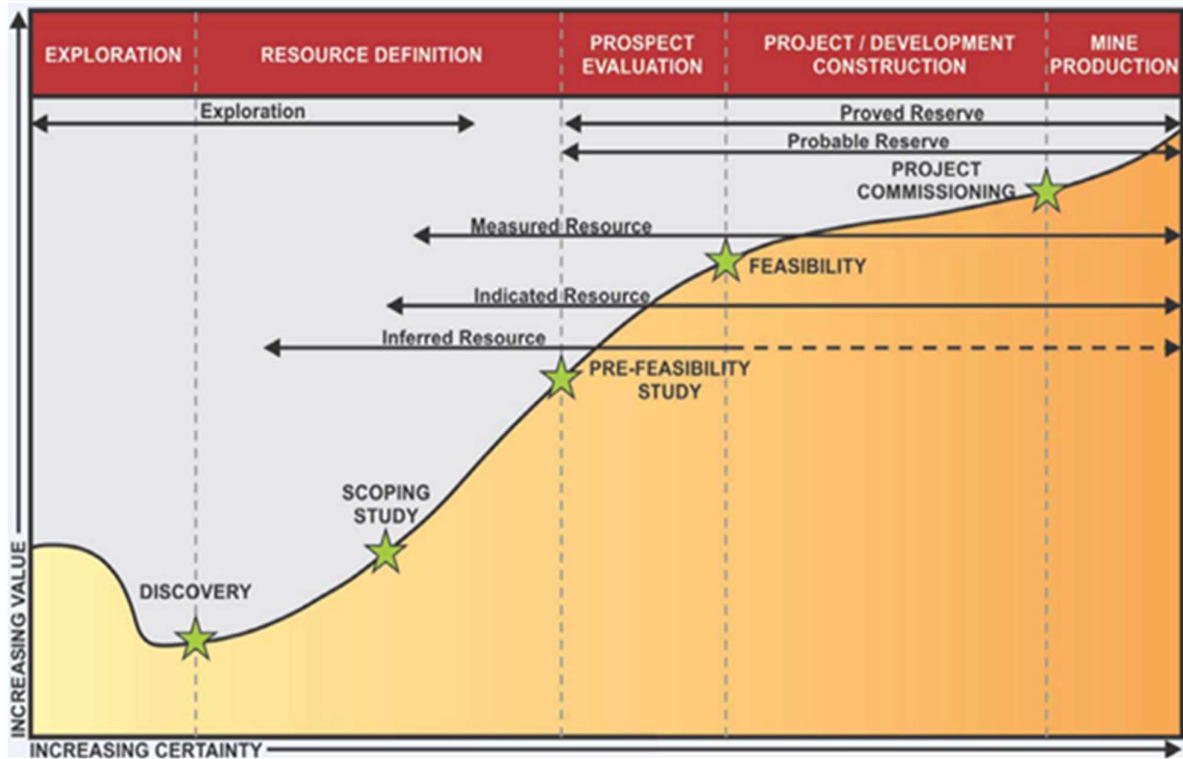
EXPLORATION
RESOURCE DEFINITION
PROSPECT EVALUATION
PROJECT / DEVELOPMENT CONSTRUCTION
MINE PRODUCTION

Exploration
Proved Reserve
Probable Reserve
PROJECT COMMISSIONING
Measured Resource
FEASIBILITY
Indicated Resource
Inferred Resource
PRE-FEASIBILITY STUDY
SCOPING STUDY
DISCOVERY

INCREASING VALUE
INCREASING CERTAINTY